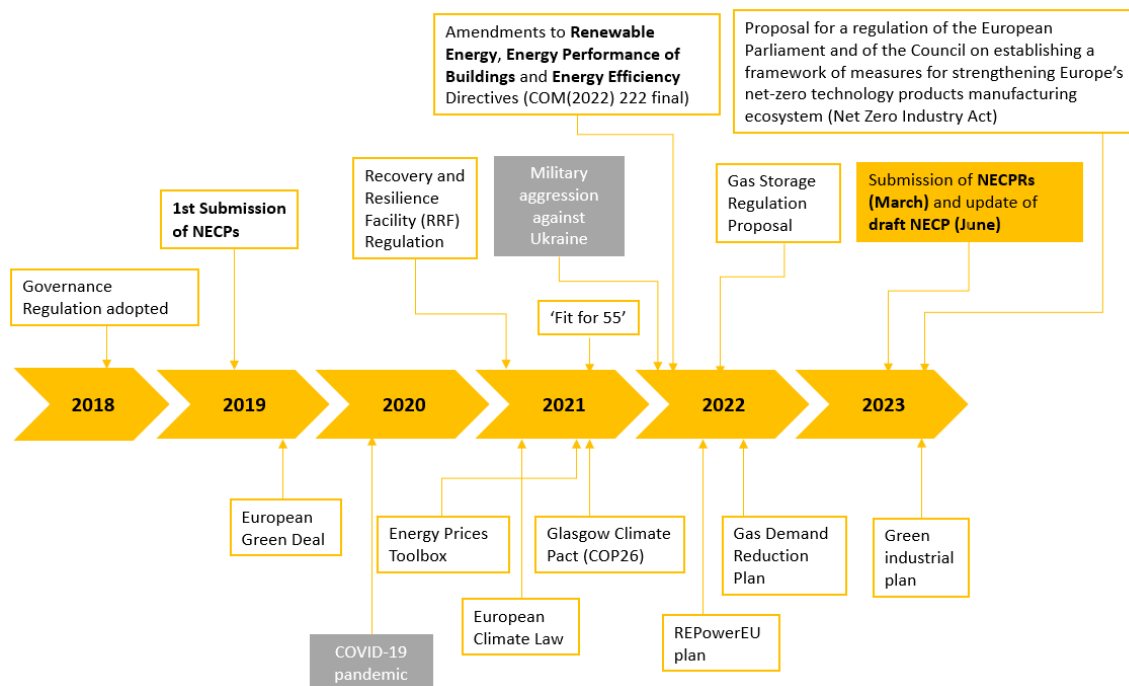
Governance Regulation adopted

1st Submission of NECPs

Recovery and Resilience Facility (RRF) Regulation

Military aggression against Ukraine

Amendments to **Renewable Energy**, **Energy Performance of Buildings** and **Energy Efficiency** Directives (COM(2022) 222 final)

'Fit for 55'

Gas Storage Regulation Proposal

Proposal for a regulation of the European Parliament and of the Council on establishing a framework of measures for strengthening Europe's net-zero technology products manufacturing ecosystem (Net Zero Industry Act)

Submission of **NECPRs (March)** and update of **draft NECP (June)**

2018

2019

2020

2021

2022

2023

European Green Deal

Energy Prices Toolbox

Glasgow Climate Pact (COP26)

Gas Demand Reduction Plan

Green industrial plan

European Climate Law

REPowerEU plan

COVID-19 pandemic